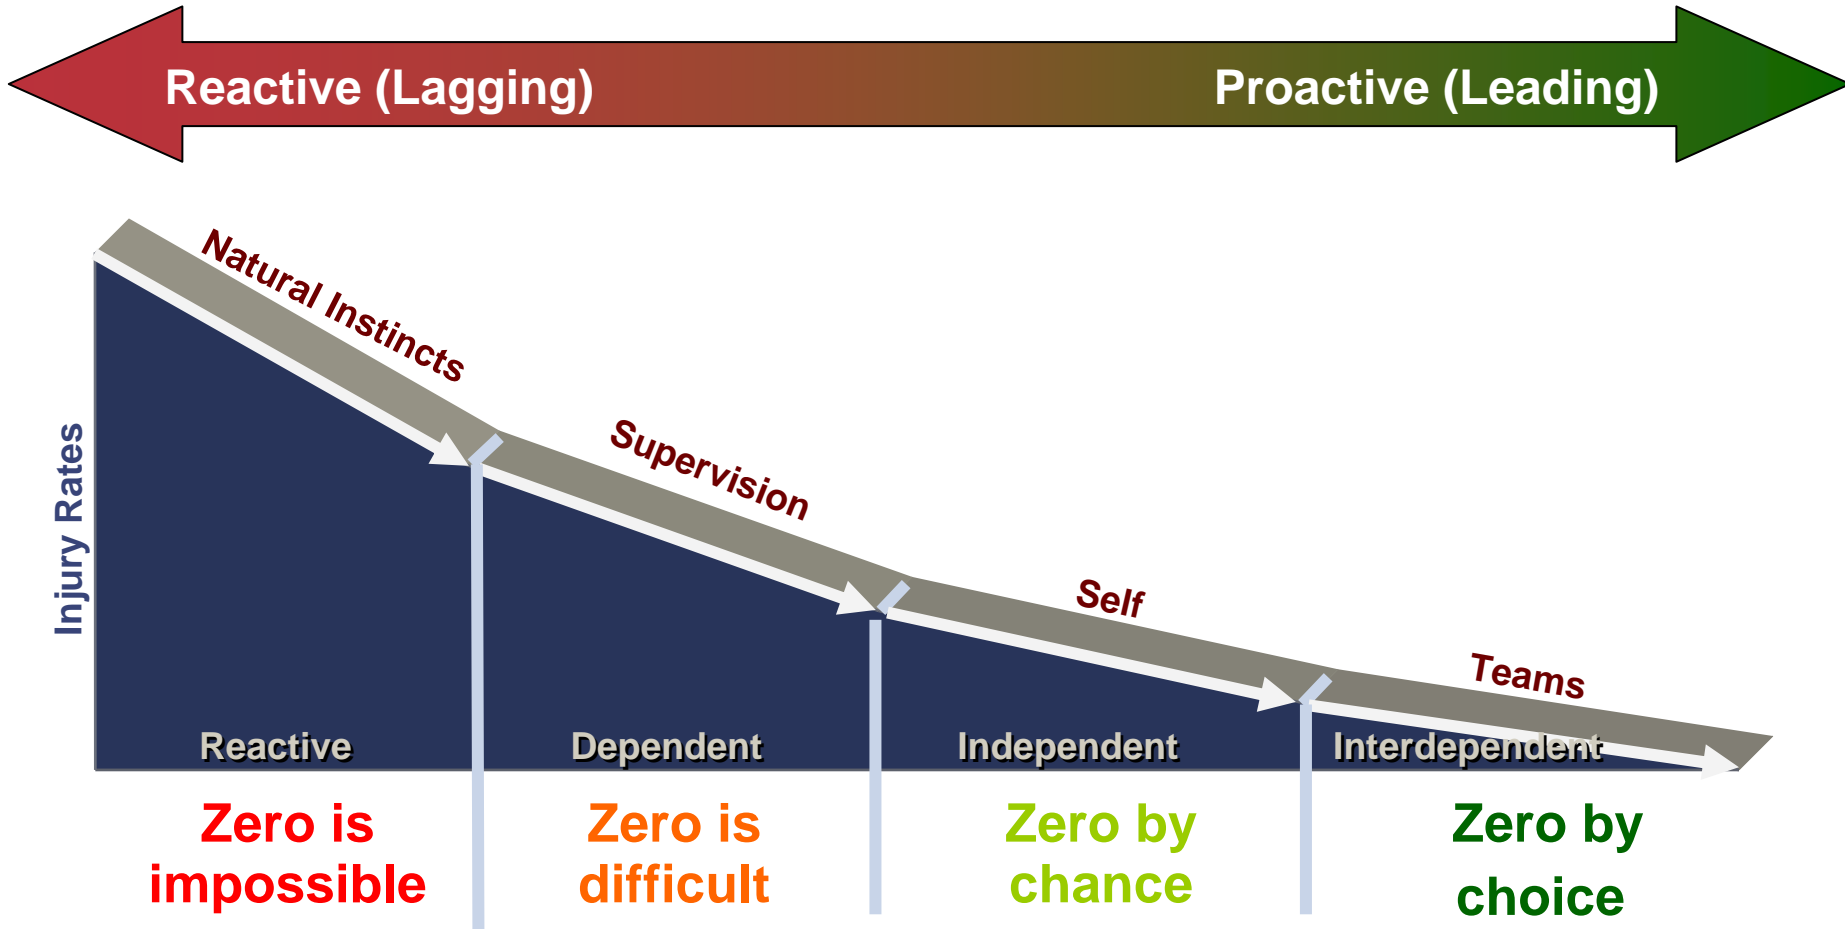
Reactive (Lagging)

Proactive (Leading)

Injury Rates

Natural Instincts

Supervision

Self

Teams

Reactive

Dependent

Independent

Interdependent

Zero is impossible

Zero is difficult

Zero by chance

Zero by choice